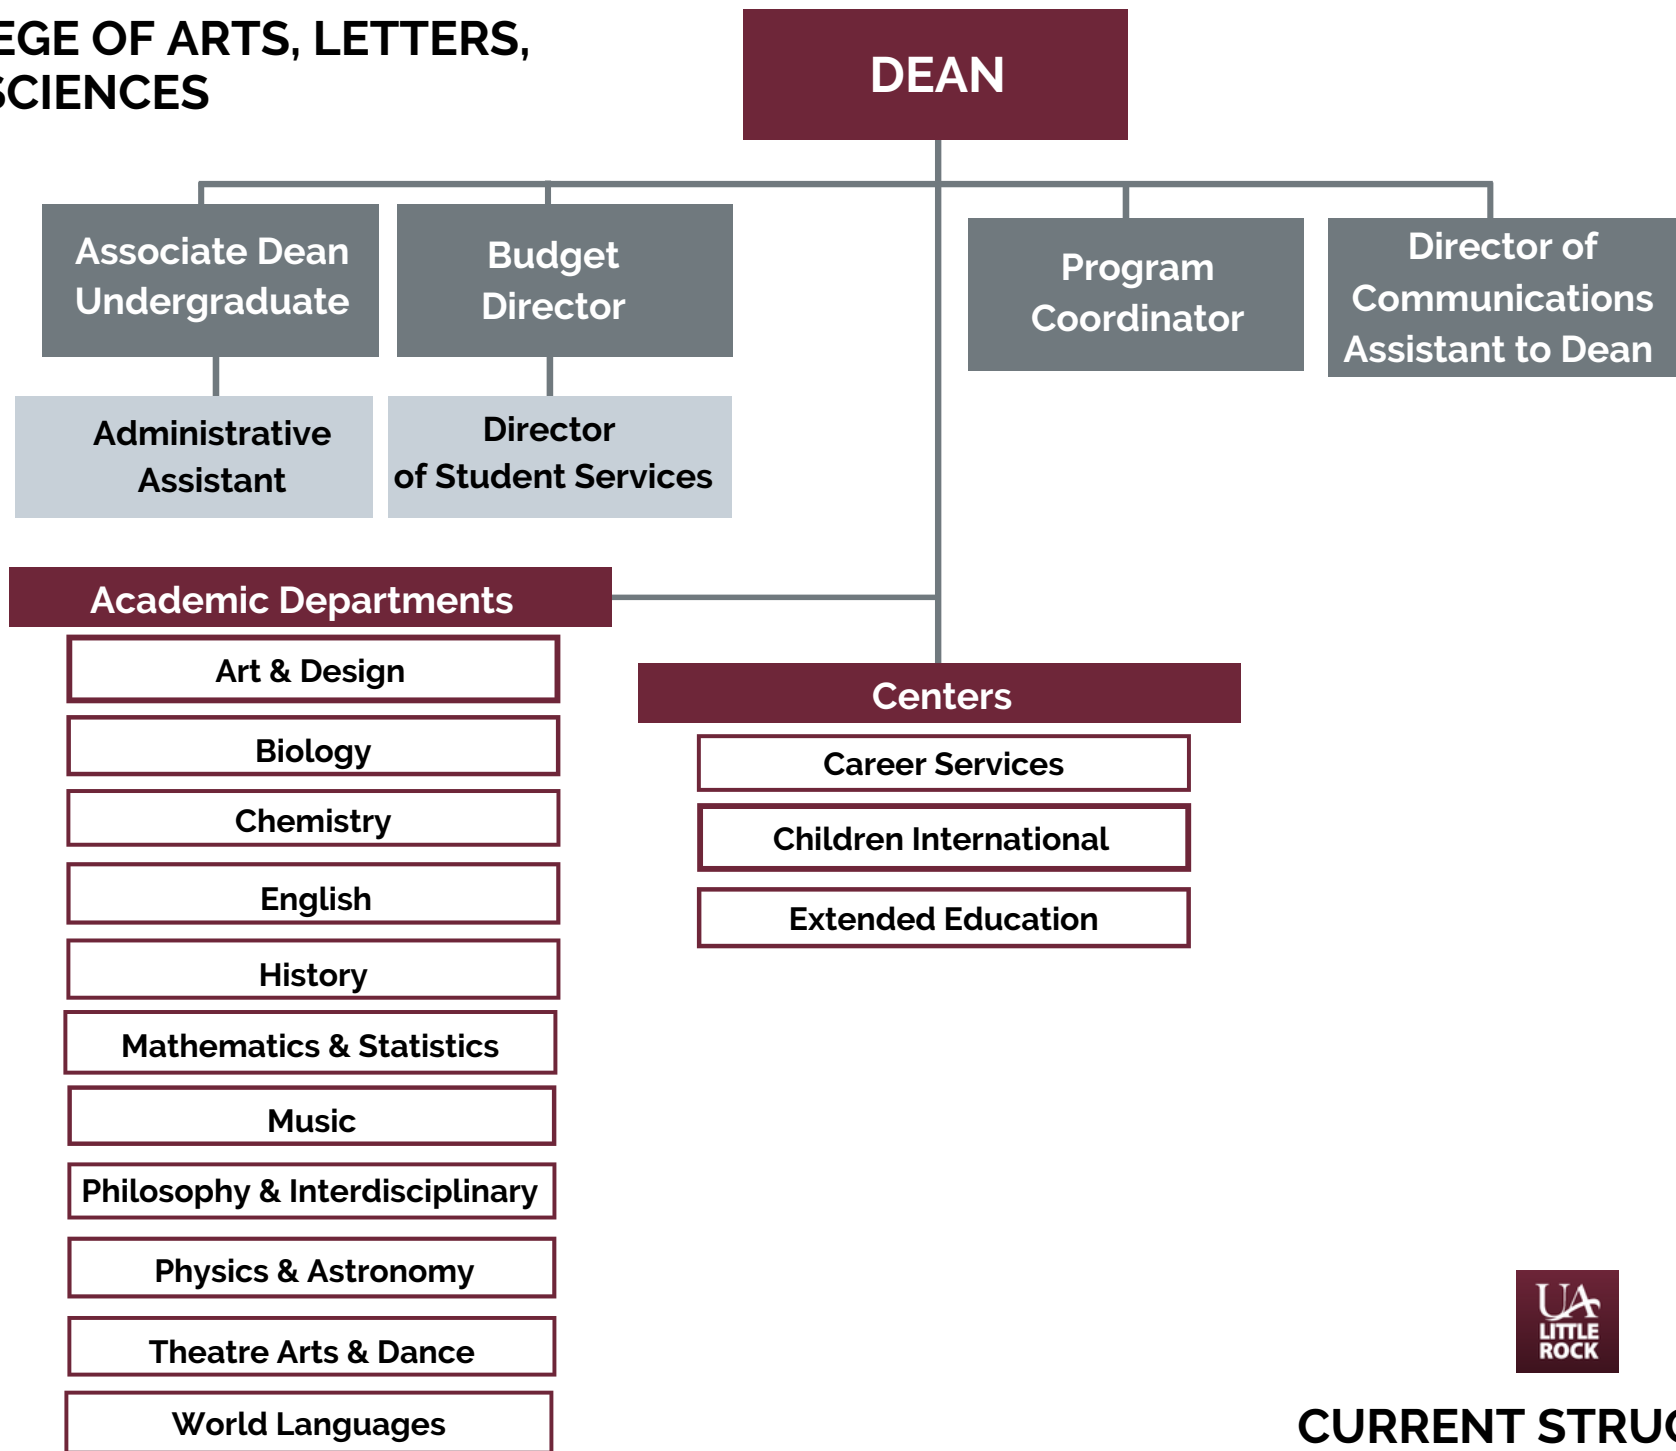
EGE OF ARTS, LETTERS, SCIENCES

DEAN

Associate Dean Undergraduate

Budget Director

Program Coordinator

Director of Communications Assistant to Dean

Administrative Assistant

Director of Student Services

Academic Departments

Art & Design

Biology

Chemistry

English

History

Mathematics & Statistics

Music

Philosophy & Interdisciplinary

Physics & Astronomy

Theatre Arts & Dance

World Languages

Centers

Career Services

Children International

Extended Education

UA LITTLE ROCK

CURRENT STRUC